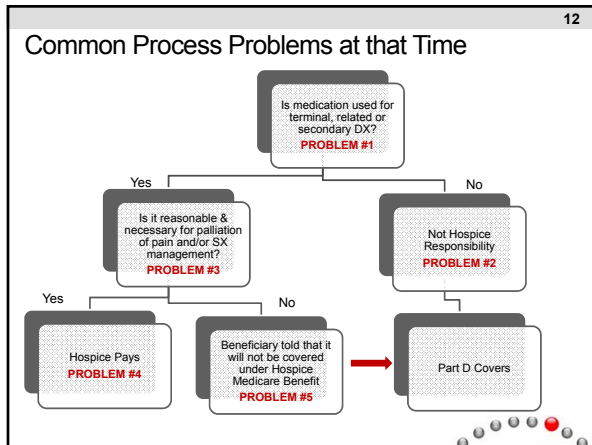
12

Common Process Problems at that Time

Is medication used for terminal, related or secondary DX?
PROBLEM #1

Yes

No

Is it reasonable & necessary for palliation of pain and/or SX management?
PROBLEM #3

Not Hospice Responsibility
PROBLEM #2

Yes

No

Hospice Pays
PROBLEM #4

Beneficiary told that it will not be covered under Hospice Medicare Benefit
PROBLEM #5

Part D Covers